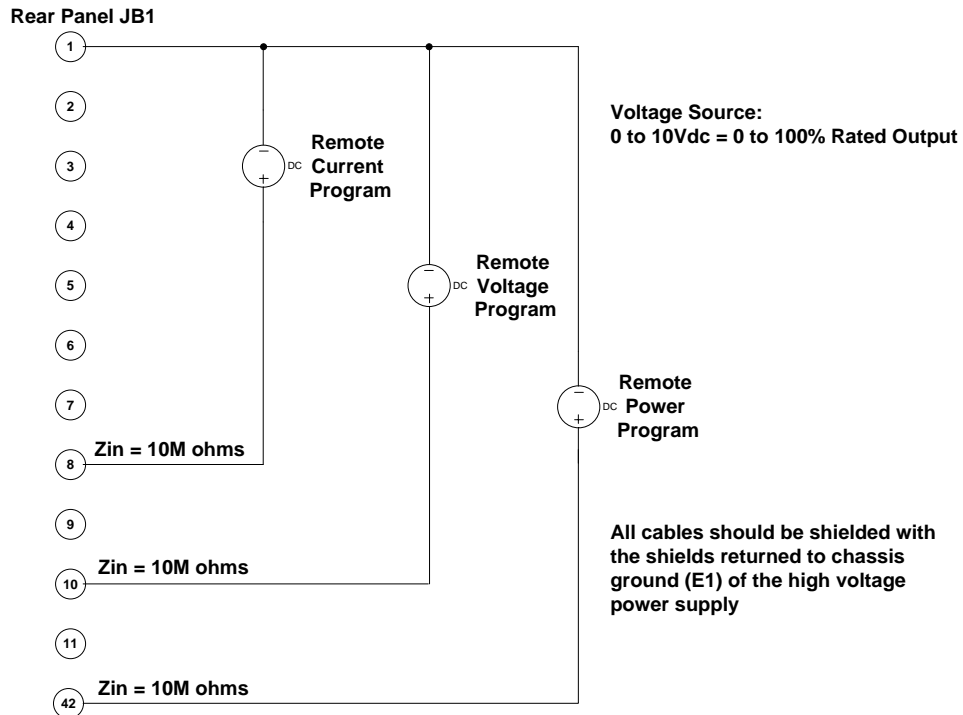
Rear Panel JB1

1

2

3

4

5

6

7

8

9

10

11

42

− DC + Remote Current Program

− DC + Remote Voltage Program

− DC + Remote Power Program

Voltage Source:
0 to 10Vdc = 0 to 100% Rated Output

Zin = 10M ohms

Zin = 10M ohms

Zin = 10M ohms

All cables should be shielded with the shields returned to chassis ground (E1) of the high voltage power supply